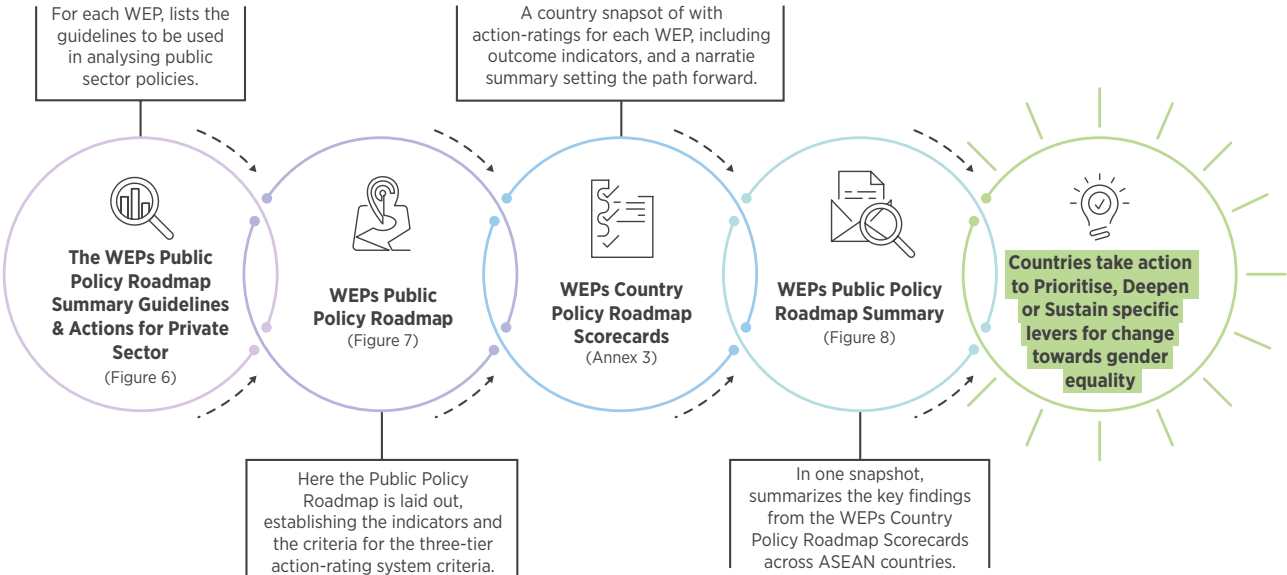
For each WEP, lists the guidelines to be used in analysing public sector policies.

A country snapsot of with action-ratings for each WEP, including outcome indicators, and a narratie summary setting the path forward.

The WEPs Public Policy Roadmap Summary Guidelines & Actions for Private Sector
(Figure 6)

WEPs Public Policy Roadmap
(Figure 7)

WEPs Country Policy Roadmap Scorecards
(Annex 3)

WEPs Public Policy Roadmap Summary
(Figure 8)

Countries take action to Prioritise, Deepen or Sustain specific levers for change towards gender equality

Here the Public Policy Roadmap is laid out, establishing the indicators and the criteria for the three-tier action-rating system criteria.

In one snapshot, summarizes the key findings from the WEPs Country Policy Roadmap Scorecards across ASEAN countries.